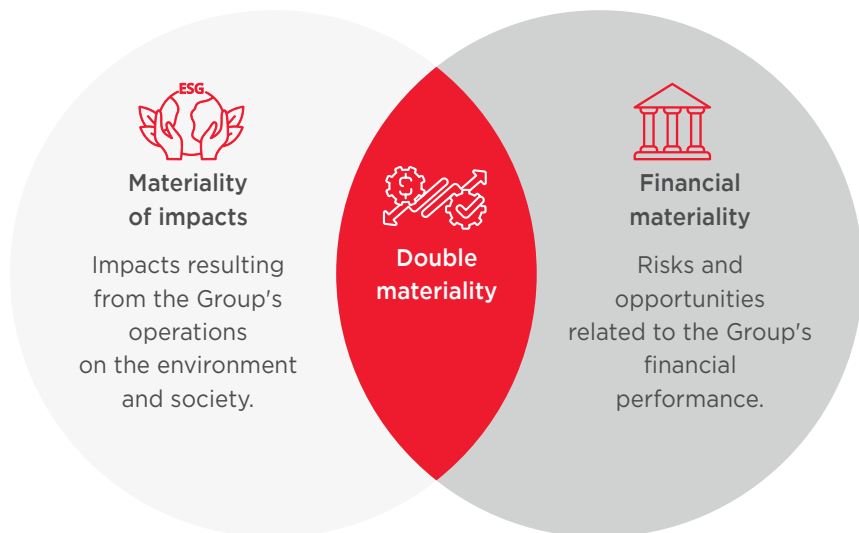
ESG

Materiality of impacts

Impacts resulting from the Group's operations on the environment and society.

Double materiality

Financial materiality

Risks and opportunities related to the Group's financial performance.